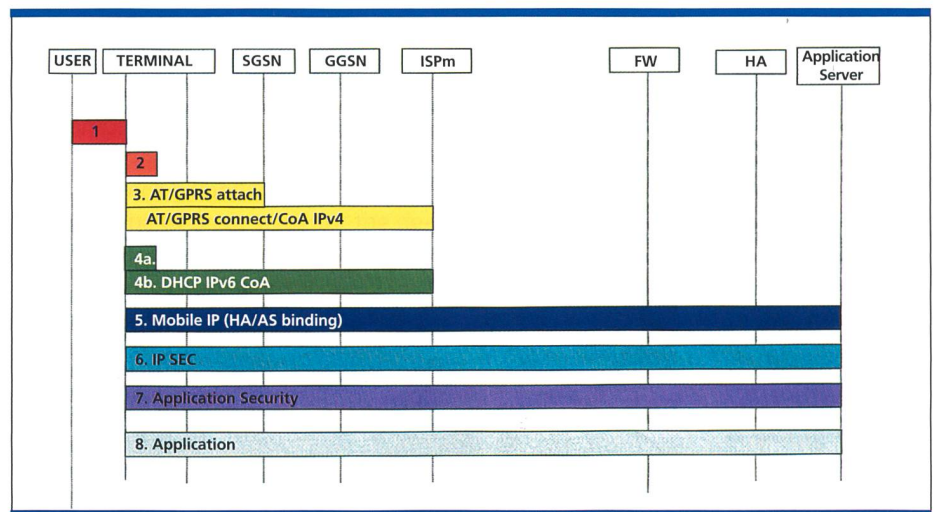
USER TERMINAL SGSN GGSN ISPm FW HA Application Server

1

2

3. AT/GPRS attach

AT/GPRS connect/CoA IPv4

4a.

4b. DHCP IPv6 CoA

5. Mobile IP (HA/AS binding)

6. IP SEC

7. Application Security

8. Application